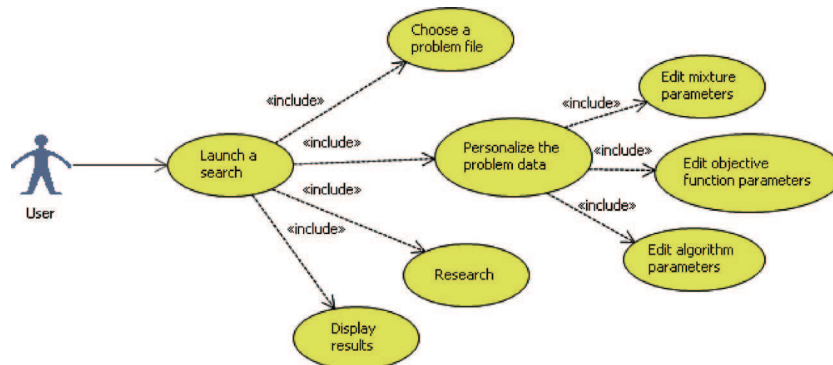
User

Launch a search

«include»

Choose a problem file

«include»

Personalize the problem data

«include»

Edit mixture parameters

«include»

Edit objective function parameters

«include»

Edit algorithm parameters

«include»

Research

«include»

Display results